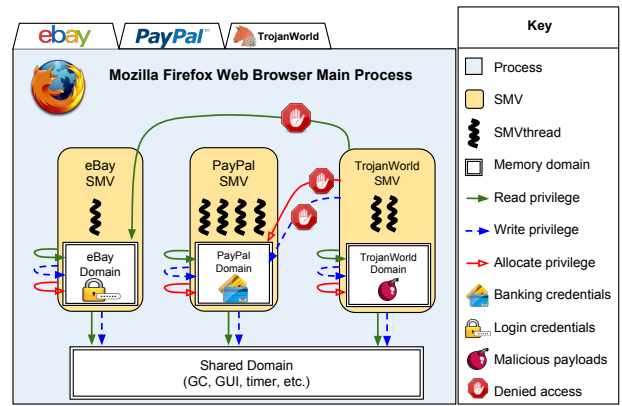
ebay
PayPal
TrojanWorld

Mozilla Firefox Web Browser Main Process

eBay SMV
PayPal SMV
TrojanWorld SMV

eBay Domain
PayPal Domain
TrojanWorld Domain

Shared Domain
(GC, GUI, timer, etc.)

Key
Process
SMV
SMVthread
Memory domain
Read privilege
Write privilege
Allocate privilege
Banking credentials
Login credentials
Malicious payloads
Denied access